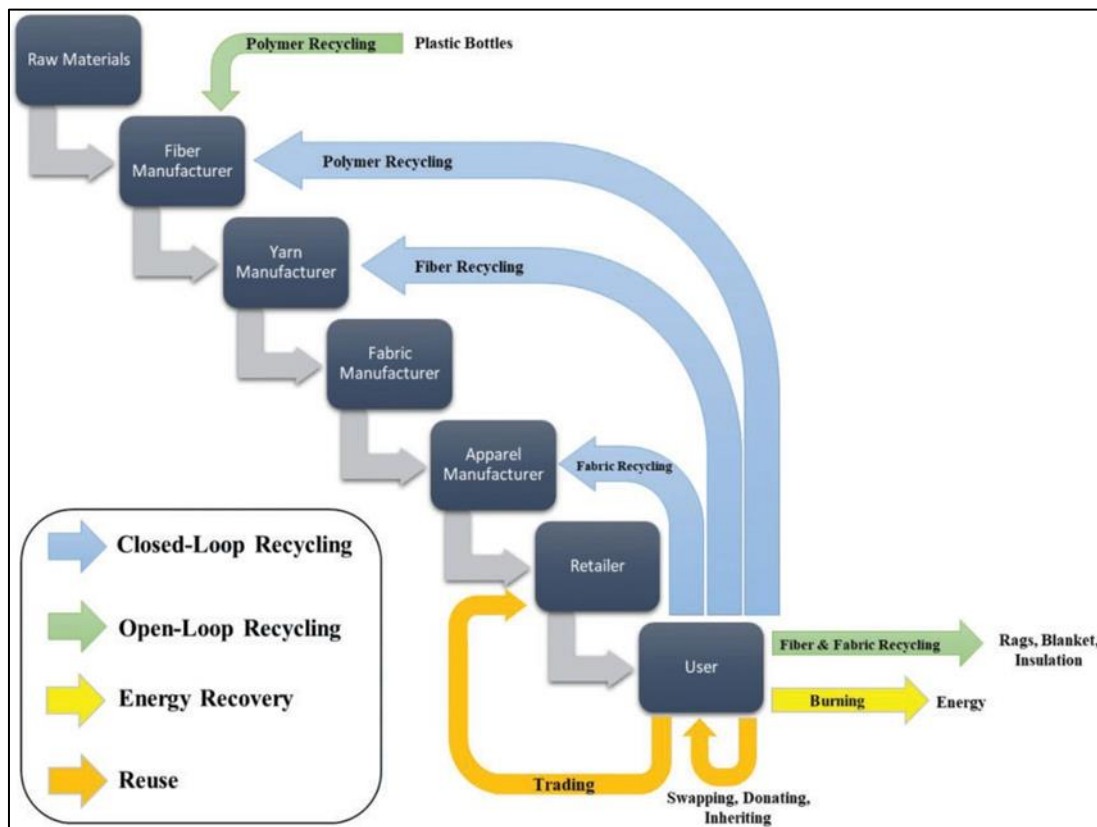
Raw Materials

Polymer Recycling

Plastic Bottles

Fiber Manufacturer

Polymer Recycling

Yarn Manufacturer

Fiber Recycling

Fabric Manufacturer

Apparel Manufacturer

Fabric Recycling

Retailer

User

Fiber & Fabric Recycling

Rags, Blanket, Insulation

Burning

Energy

Trading

Swapping, Donating, Inheriting

Closed-Loop Recycling

Open-Loop Recycling

Energy Recovery

Reuse